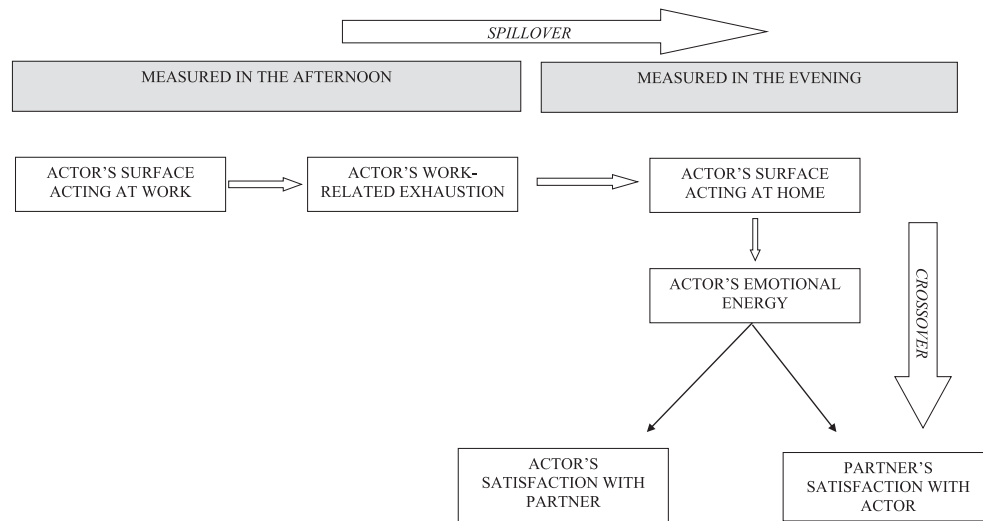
SPILLOVER

MEASURED IN THE AFTERNOON

MEASURED IN THE EVENING

ACTOR'S SURFACE ACTING AT WORK

ACTOR'S WORK-RELATED EXHAUSTION

ACTOR'S SURFACE ACTING AT HOME

ACTOR'S EMOTIONAL ENERGY

CROSSOVER

ACTOR'S SATISFACTION WITH PARTNER

PARTNER'S SATISFACTION WITH ACTOR